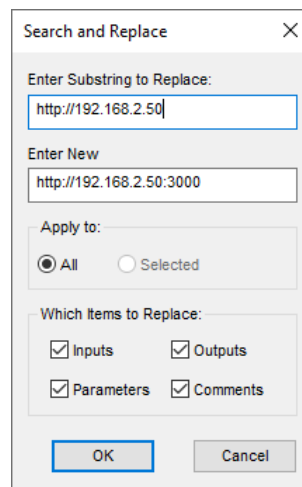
Search and Replace

Enter Substring to Replace:

http://192.168.2.50

Enter New

http://192.168.2.50:3000

Apply to:

All

Selected

Which Items to Replace:

Inputs

Outputs

Parameters

Comments

OK

Cancel